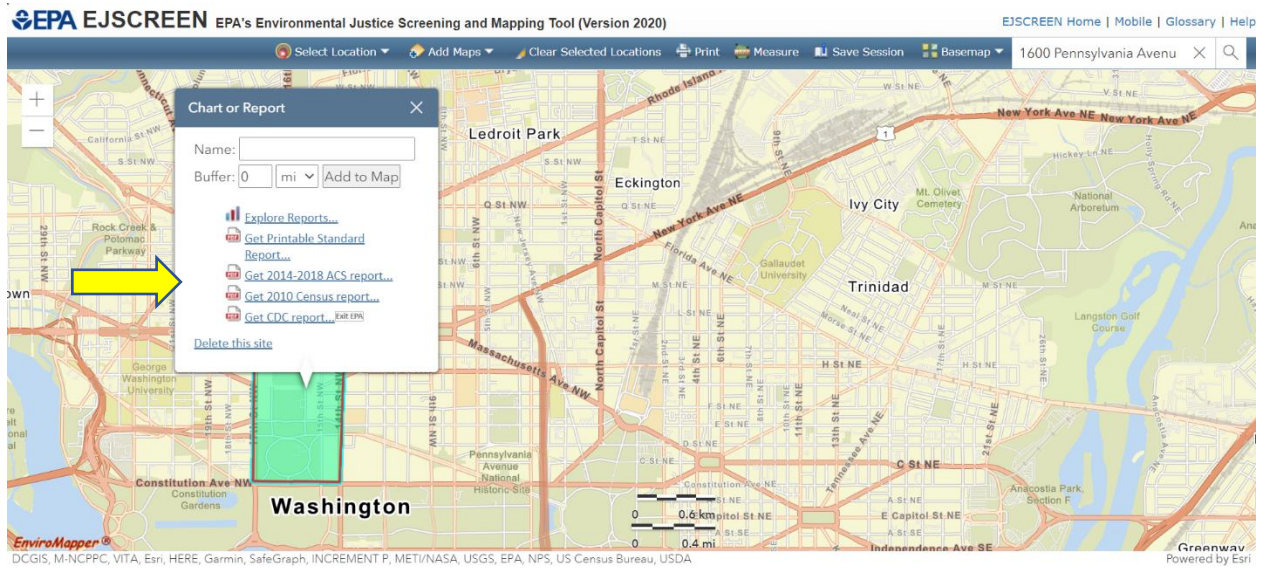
EPA EJSCREEN EPA's Environmental Justice Screening and Mapping Tool (Version 2020)

EJSCREEN Home | Mobile | Glossary | Help

Select Location ▾ Add Maps ▾ Clear Selected Locations Print Measure Save Session Basemap ▾ 1600 Pennsylvania Avenu

+
−

Chart or Report

Name:
Buffer: 0 mi Add to Map

Explore Reports...
Get Printable Standard Report...
Get 2014-2018 ACS report...
Get 2010 Census report...
Get CDC report... Exit EPA

Delete this site

Ledroit Park
Eckington
Ivy City
Mt. Olivet Cemetery
National Arboretum
Trinidad
Gallaudet University
Langston Golf Course
Rock Creek & Potomac Parkway
George Washington University
Pennsylvania Avenue National Historic Site
Constitution Gardens
Washington
Anacostia Park, Section F
Greenway
New York Ave NE
Rhode Island
Florida Ave NE
Massachusetts Ave NW
North Capitol St
Constitution Ave NW
C St NE
H St NE
E Capitol St NE
Independence Ave SE
Tennessee Ave NE
Maryland Ave NE
1

0 0.6 km
0 0.4 mi

EnviroMapper®

DCGIS, M-NCPPC, VITA, Esri, HERE, Garmin, SafeGraph, INCREMENT P, METI/NASA, USGS, EPA, NPS, US Census Bureau, USDA

Powered by Esri